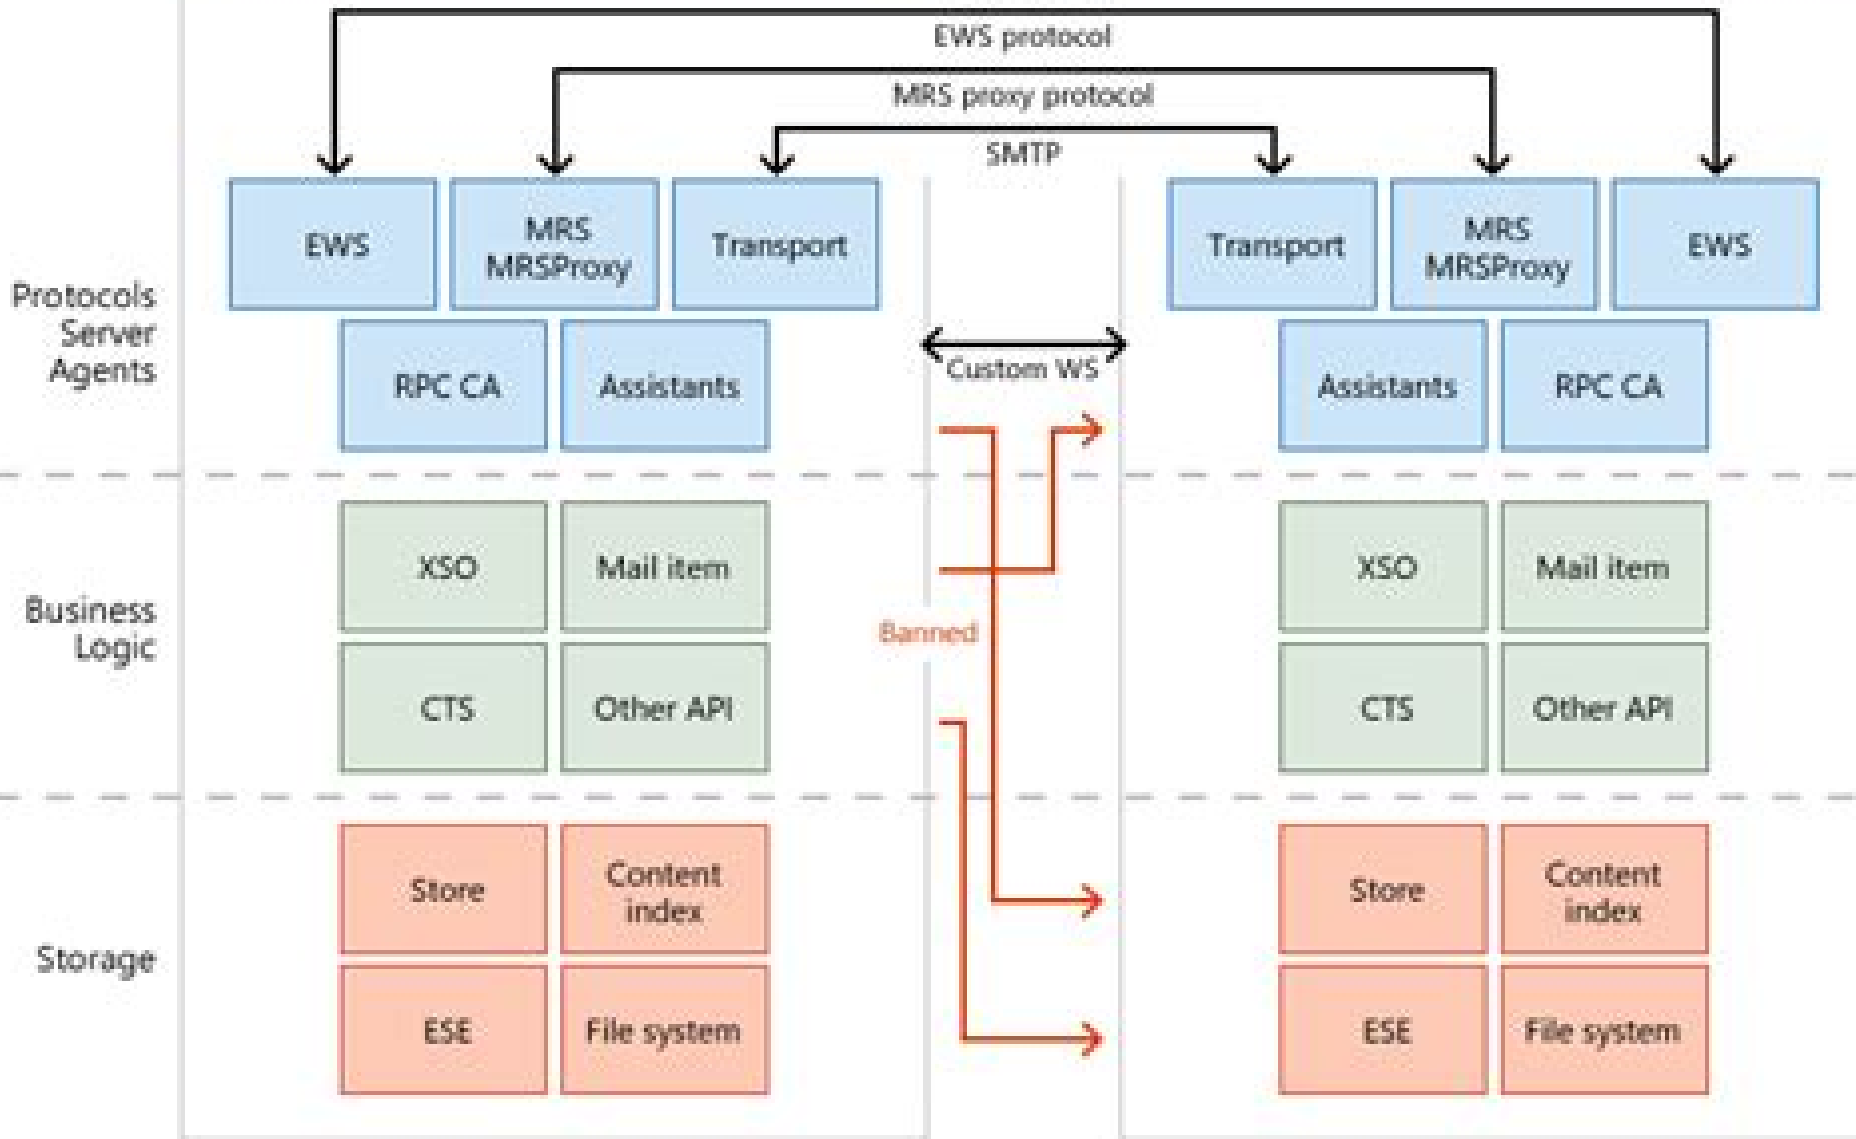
EWS protocol

MRS proxy protocol

SMTP

Protocols Server Agents

EWS

MRS MRSProxy

Transport

RPC CA

Assistants

Custom WS

Transport

MRS MRSProxy

EWS

Assistants

RPC CA

Business Logic

XSO

Mail item

CTS

Other API

Banned

XSO

Mail item

CTS

Other API

Storage

Store

Content index

ESE

File system

Store

Content index

ESE

File system